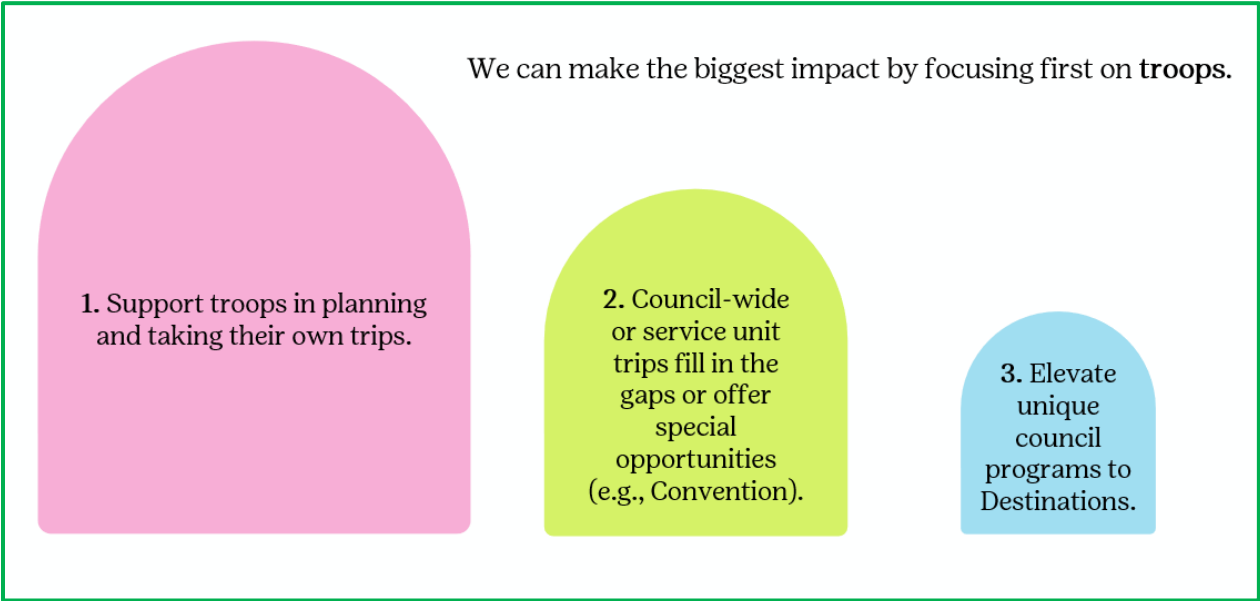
We can make the biggest impact by focusing first on **troops.**

**1.** Support troops in planning and taking their own trips.

**2.** Council-wide or service unit trips fill in the gaps or offer special opportunities (e.g., Convention).

**3.** Elevate unique council programs to Destinations.